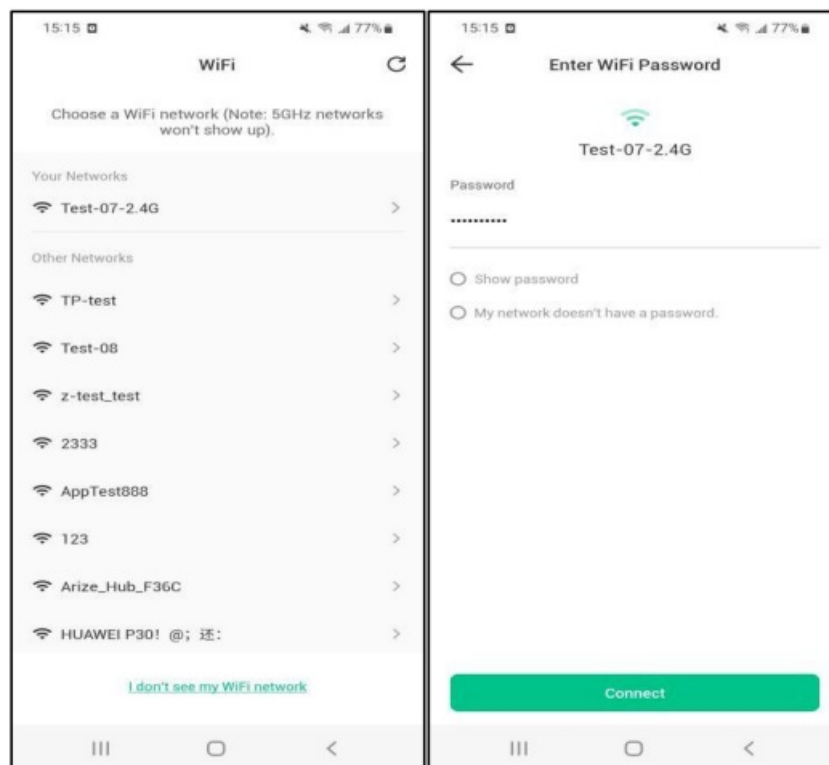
15:15 77%

WiFi

Choose a WiFi network (Note: 5GHz networks won't show up).

Your Networks

Test-07-2.4G >

Other Networks

TP-test >

Test-08 >

z-test_test >

2333 >

AppTest888 >

123 >

Arize_Hub_F36C >

HUAWEI P30! @; 还: >

I don't see my WiFi network

15:15 77%

Enter WiFi Password

Test-07-2.4G

Password

...........

Show password

My network doesn't have a password.

Connect